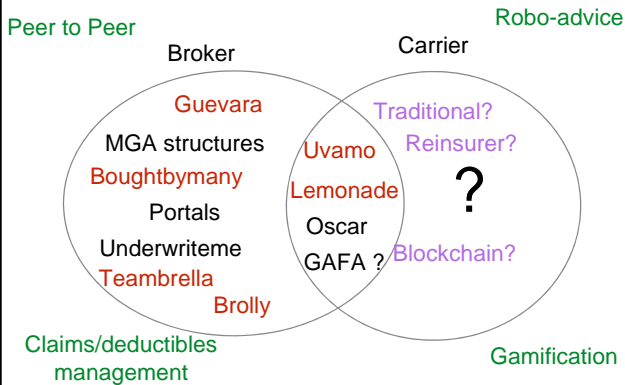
Peer to Peer

Robo-advice

Broker

Carrier

Guevara

MGA structures

Boughtbymany

Portals

Underwriteme

Teambrella

Brolly

Uvamo

Lemonade

Oscar

GAFA ?

Traditional?

Reinsurer?

?

Blockchain?

Claims/deductibles management

Gamification